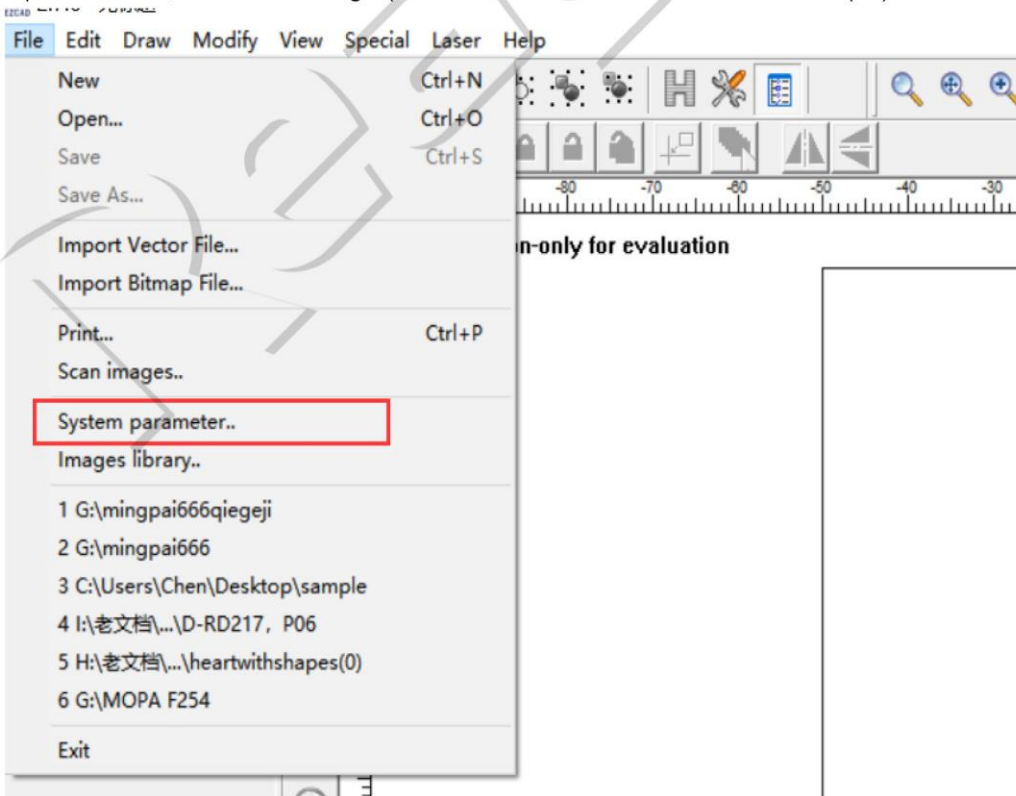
EZCAD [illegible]

File Edit Draw Modify View Special Laser Help

New Ctrl+N
Open... Ctrl+O
Save Ctrl+S
Save As...

Import Vector File...
Import Bitmap File...

Print... Ctrl+P
Scan images..

System parameter..
Images library..

1 G:\mingpai666qiegeji
2 G:\mingpai666
3 C:\Users\Chen\Desktop\sample
4 I:\老文档\...\D-RD217，P06
5 H:\老文档\...\heartwithshapes(0)
6 G:\MOPA F254

Exit

-80 -70 -60 -50 -40 -30

n-only for evaluation